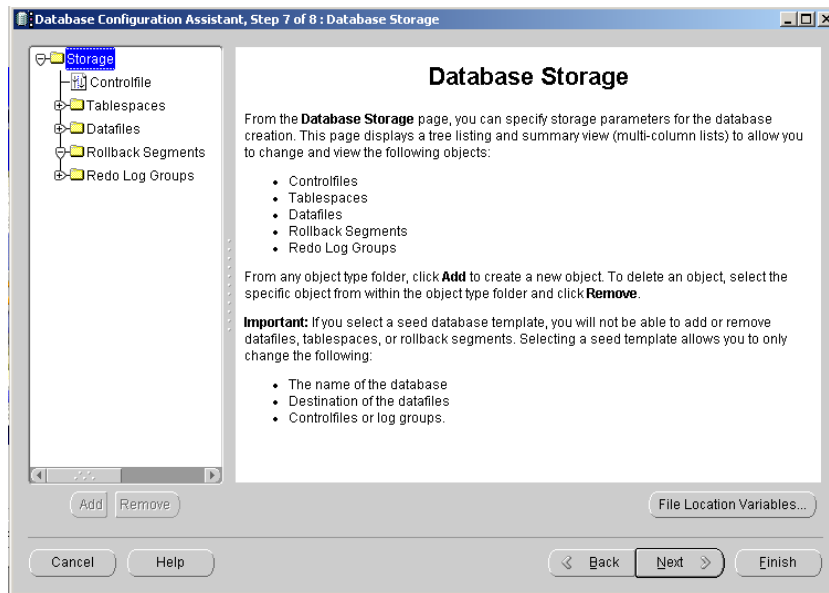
Database Configuration Assistant, Step 7 of 8 : Database Storage

Storage
Controlfile
Tablespaces
Datafiles
Rollback Segments
Redo Log Groups

Database Storage

From the **Database Storage** page, you can specify storage parameters for the database creation. This page displays a tree listing and summary view (multi-column lists) to allow you to change and view the following objects:

- Controlfiles
- Tablespaces
- Datafiles
- Rollback Segments
- Redo Log Groups

From any object type folder, click **Add** to create a new object. To delete an object, select the specific object from within the object type folder and click **Remove**.

**Important:** If you select a seed database template, you will not be able to add or remove datafiles, tablespaces, or rollback segments. Selecting a seed template allows you to only change the following:

- The name of the database
- Destination of the datafiles
- Controlfiles or log groups.

Add Remove

File Location Variables...

Cancel Help

Back Next Finish